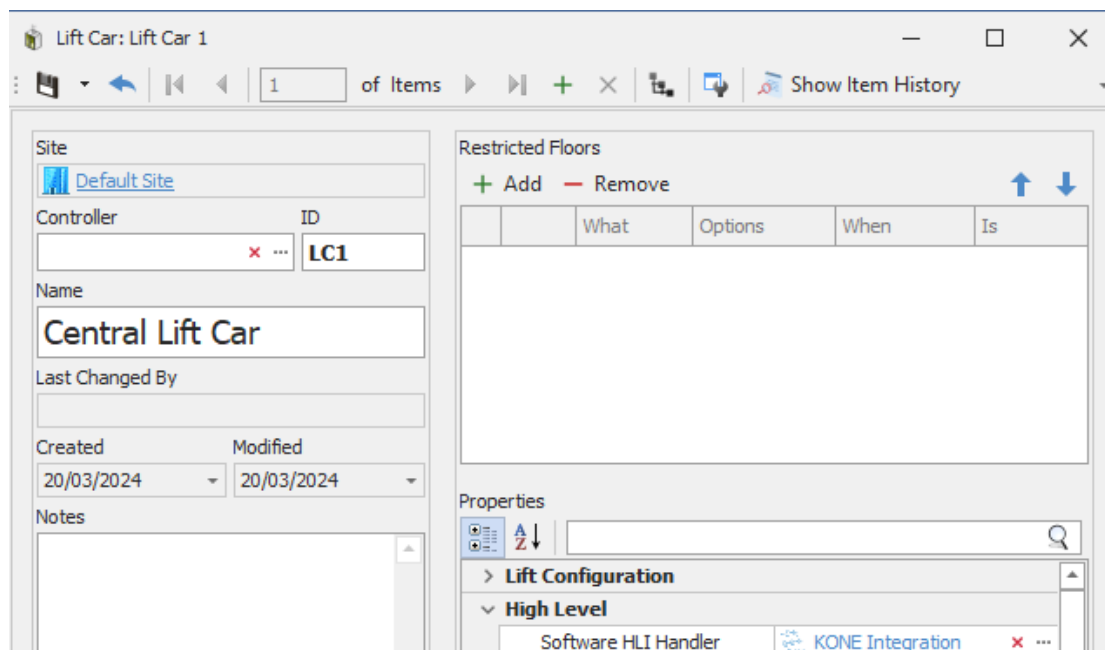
Lift Car: Lift Car 1

1 of Items

Show Item History

Site

Default Site

Controller

ID

LC1

Name

Central Lift Car

Last Changed By

Created

20/03/2024

Modified

20/03/2024

Notes

Restricted Floors

+ Add — Remove

| | | What | Options | When | Is |
|---|---|---|---|---|---|

Properties

> Lift Configuration

∨ High Level

Software HLI Handler KONE Integration